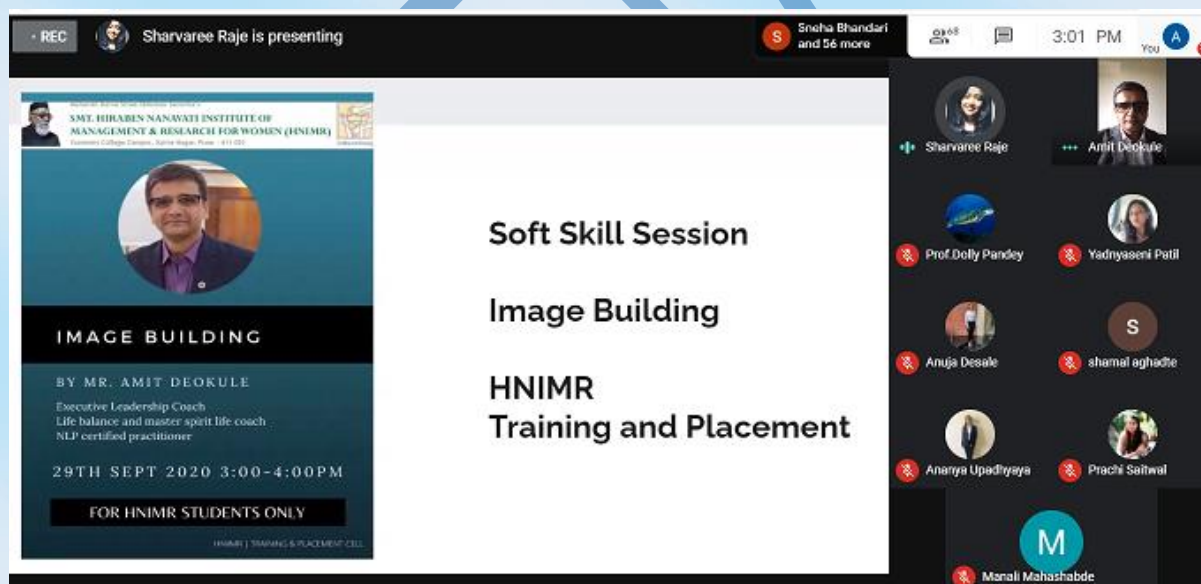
REC Sharvaree Raje is presenting

S Sneha Bhandari and 56 more

68

3:01 PM

A You

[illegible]
SMT. HIRABEN NANAVATI INSTITUTE OF MANAGEMENT & RESEARCH FOR WOMEN (HNIMR)
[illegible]

IMAGE BUILDING

BY MR. AMIT DEOKULE

Executive Leadership Coach
Life balance and master spirit life coach
NLP certified practitioner

29TH SEPT 2020 3:00-4:00PM

FOR HNIMR STUDENTS ONLY

HNIMR | TRAINING & PLACEMENT CELL

Soft Skill Session

Image Building

HNIMR
Training and Placement

Sharvaree Raje

Amit Deokule

Prof.Dolly Pandey

Yadnyaseni Patil

Anuja Desale

S

shamal aghadte

Ananya Upadhyaya

Prachi Saitwal

M

Manali Mahashabde